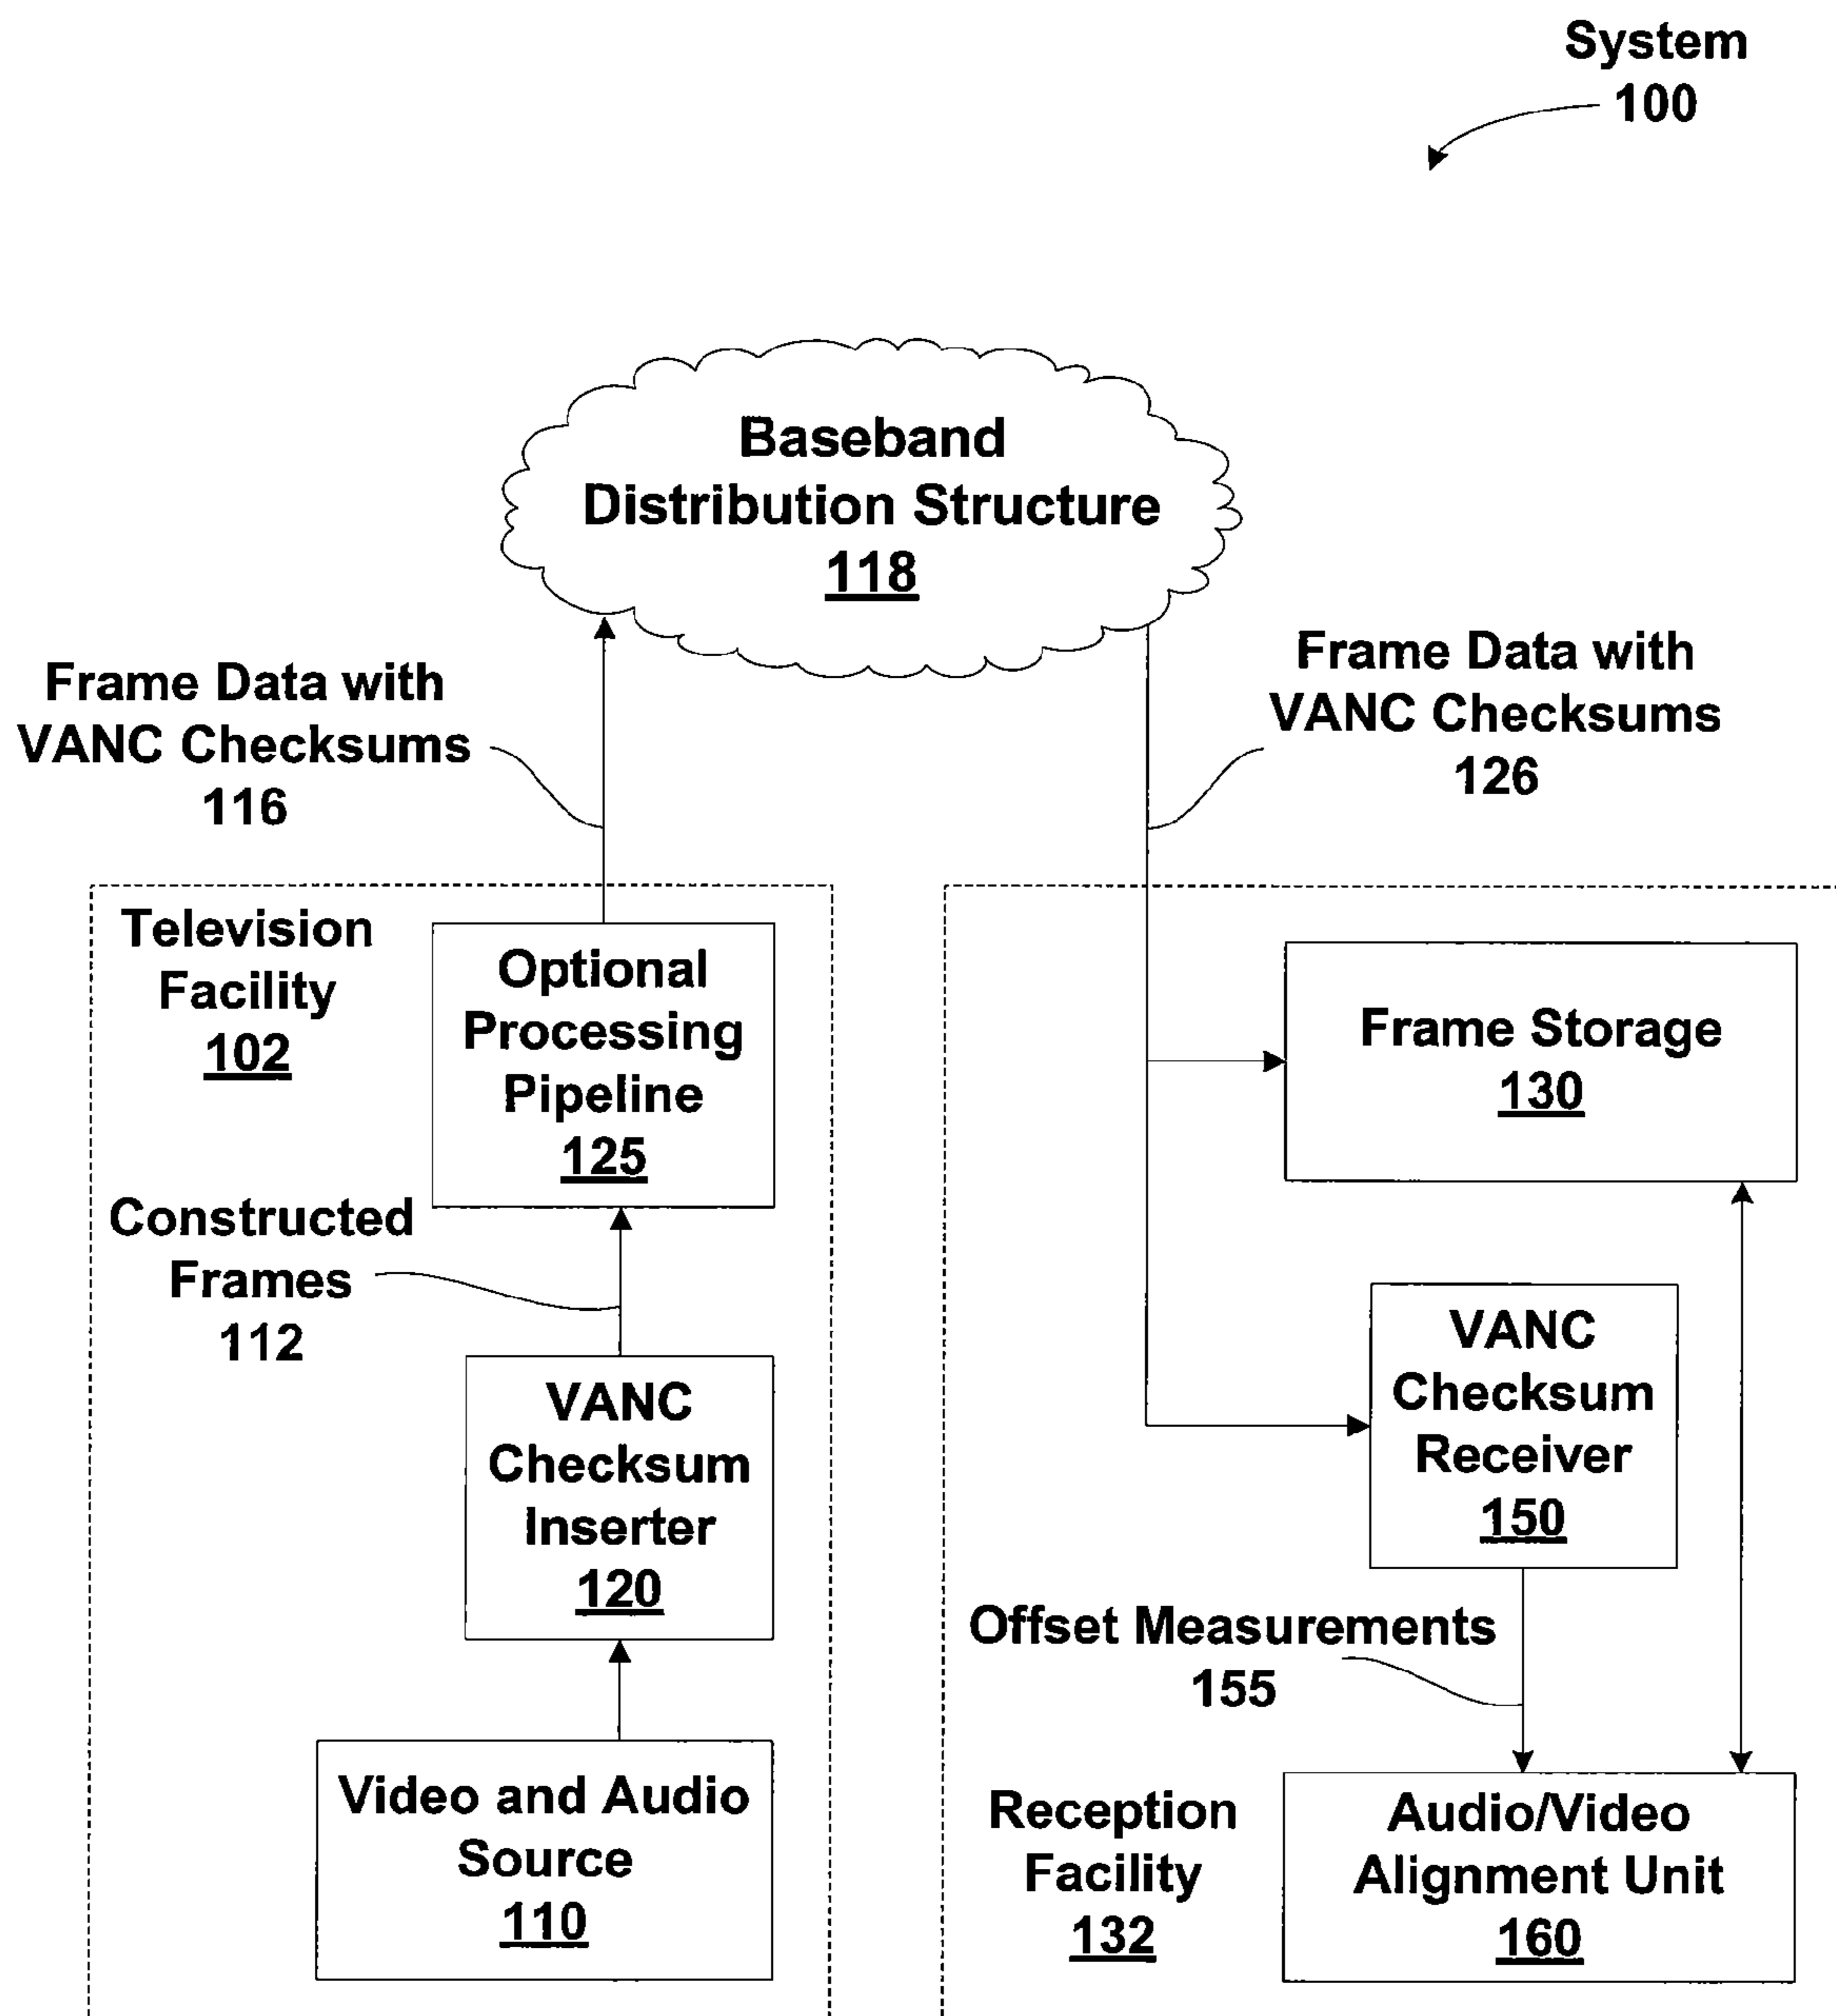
System
100

Baseband
Distribution Structure
118

Frame Data with
VANC Checksums
116

Frame Data with
VANC Checksums
126

Television
Facility
102

Optional
Processing
Pipeline
125

Constructed
Frames
112

VANC
Checksum
Inserter
120

Video and Audio
Source
110

Frame Storage
130

VANC
Checksum
Receiver
150

Offset Measurements
155

Reception
Facility
132

Audio/Video
Alignment Unit
160